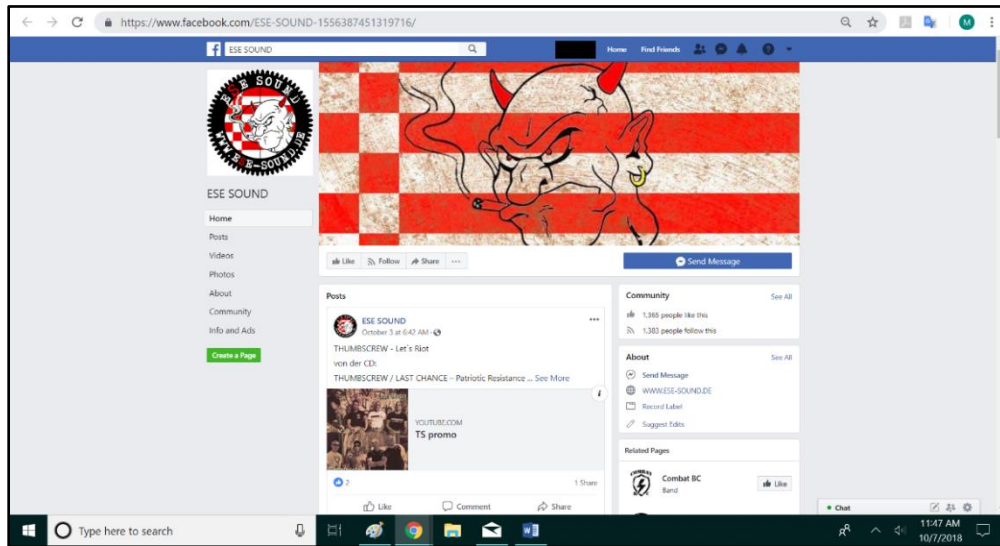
https://www.facebook.com/ESE-SOUND-1556387451319716/

ESE SOUND

Home Find Friends

ESE SOUND
WWW.ESE-SOUND.DE

ESE SOUND

Home
Posts
Videos
Photos
About
Community
Info and Ads

Create a Page

Like Follow Share ···

Send Message

Posts

ESE SOUND
October 3 at 6:42 AM

THUMBSCREW – Let´s Riot
von der CD:
THUMBSCREW / LAST CHANCE – Patriotic Resistance ... See More

YOUTUBE.COM
TS promo

2
1 Share

Like Comment Share

Community See All
1,365 people like this
1,383 people follow this

About See All
Send Message
WWW.ESE-SOUND.DE
Record Label
Suggest Edits

Related Pages
Combat BC
Band
Like

Chat

Type here to search

11:47 AM
10/7/2018